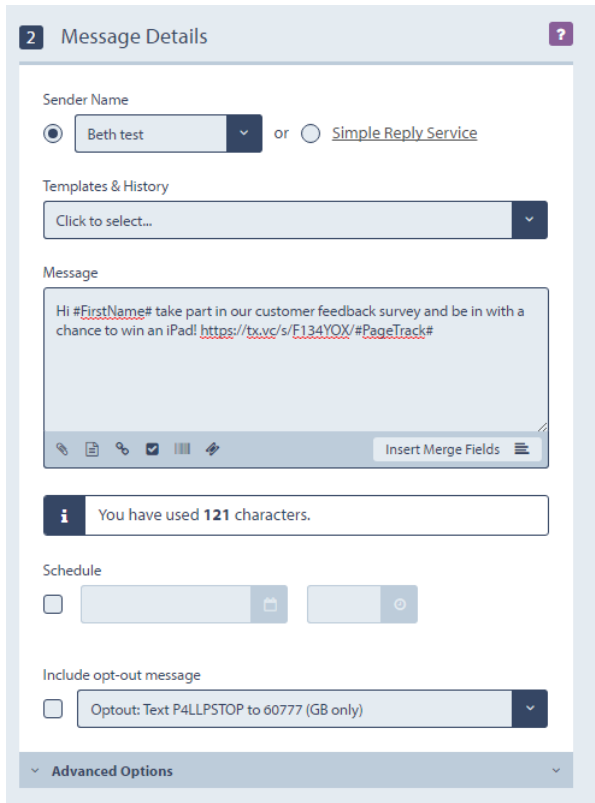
2 Message Details

?

Sender Name

Beth test

or

Simple Reply Service

Templates & History

Click to select...

Message

Hi #FirstName# take part in our customer feedback survey and be in with a chance to win an iPad! https://tx.vc/s/F134YOX/#PageTrack#

Insert Merge Fields

i You have used **121** characters.

Schedule

Include opt-out message

Optout: Text P4LLPSTOP to 60777 (GB only)

Advanced Options